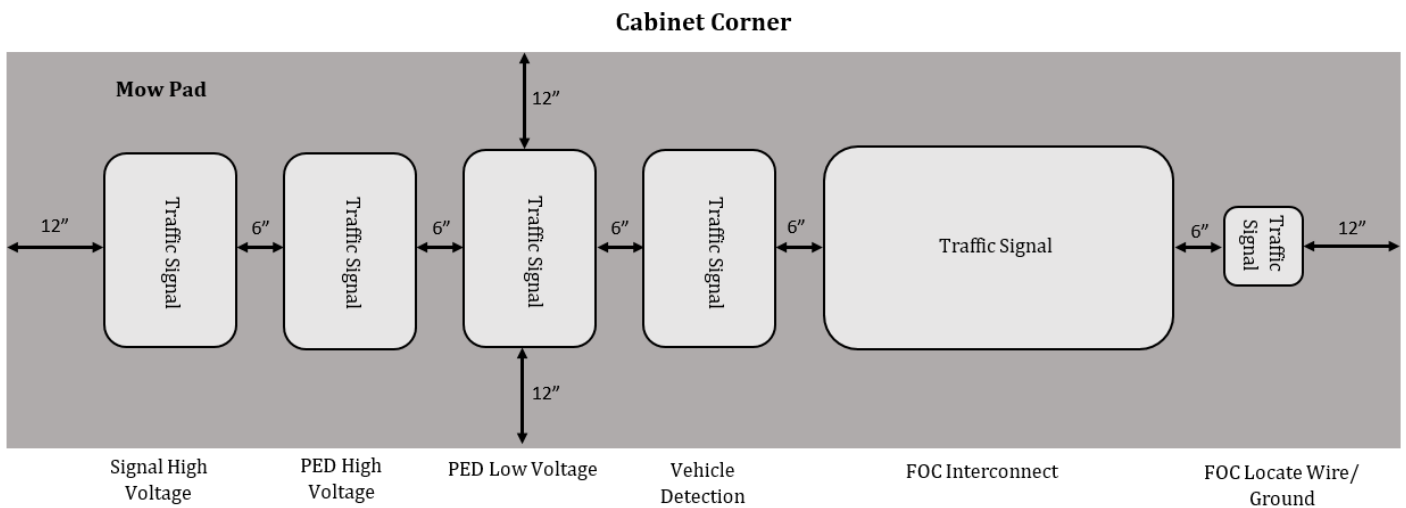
Cabinet Corner

Mow Pad

12″

12″

Traffic Signal

6″

Traffic Signal

6″

Traffic Signal

6″

Traffic Signal

6″

Traffic Signal

6″

Traffic Signal

12″

12″

Signal High Voltage

PED High Voltage

PED Low Voltage

Vehicle Detection

FOC Interconnect

FOC Locate Wire/ Ground